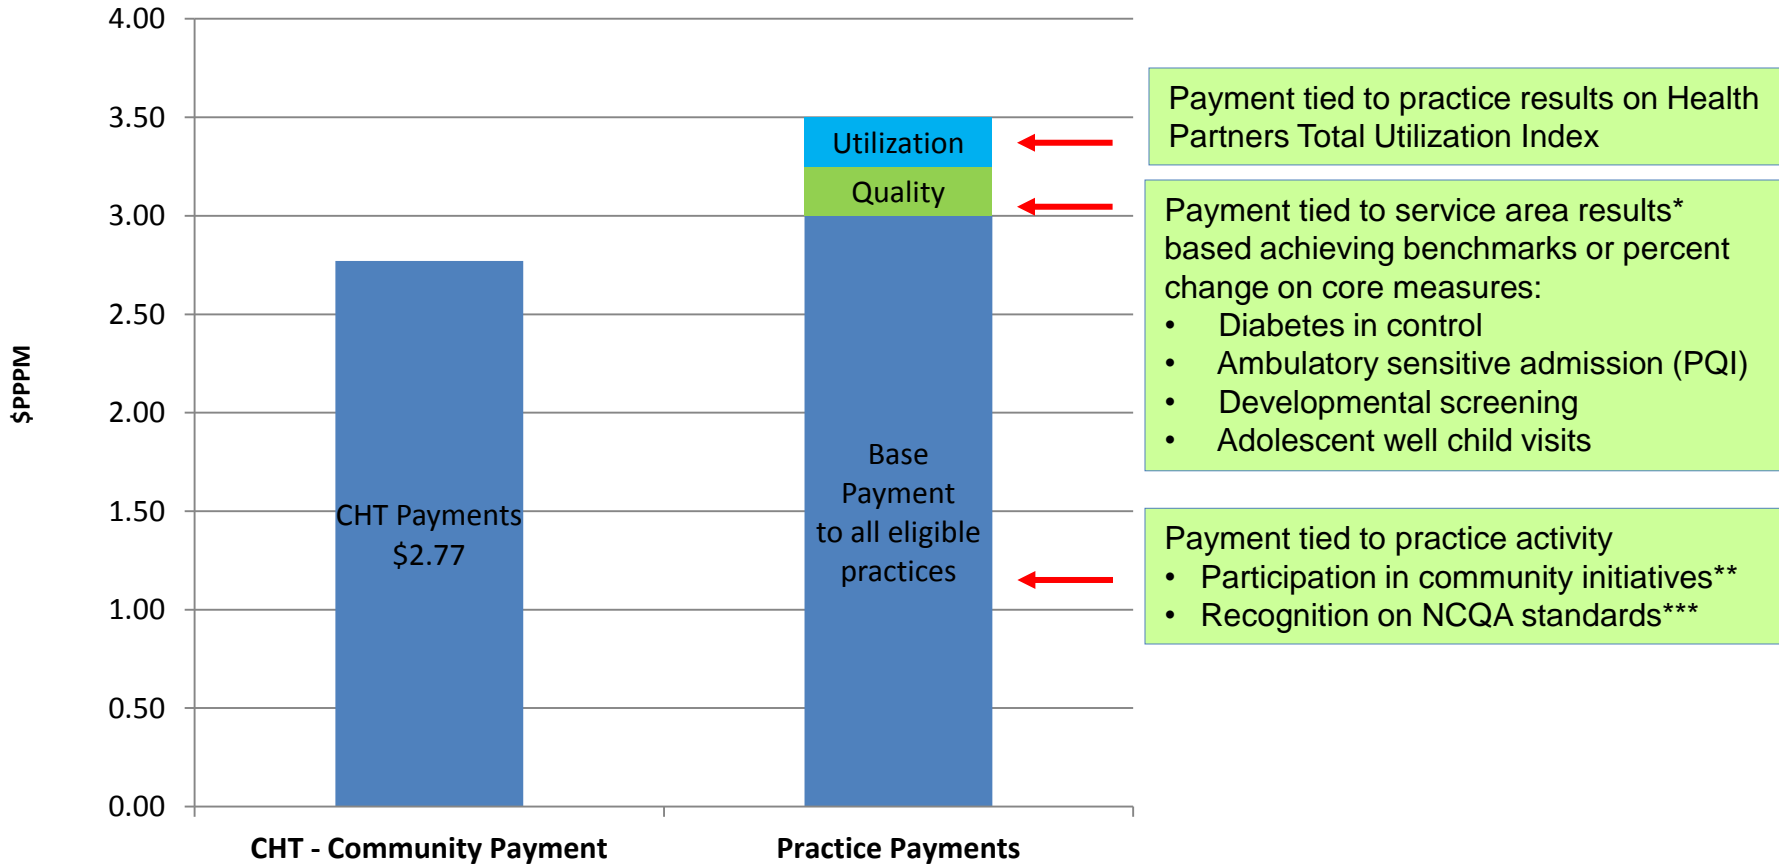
$PPPM

4.00
3.50
3.00
2.50
2.00
1.50
1.00
0.50
0.00

CHT Payments
$2.77

Utilization
Quality
Base Payment to all eligible practices

CHT - Community Payment
Practice Payments

Payment tied to practice results on Health Partners Total Utilization Index

Payment tied to service area results* based achieving benchmarks or percent change on core measures:
• Diabetes in control
• Ambulatory sensitive admission (PQI)
• Developmental screening
• Adolescent well child visits

Payment tied to practice activity
• Participation in community initiatives**
• Recognition on NCQA standards***